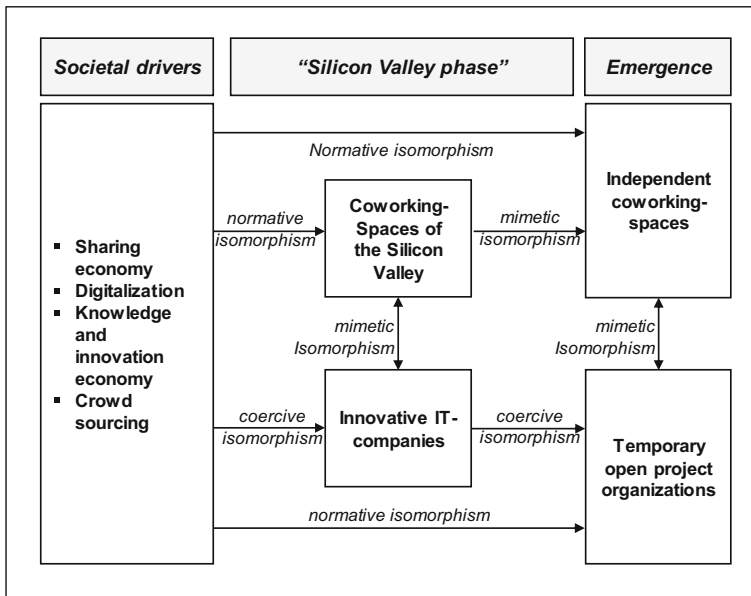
Societal drivers

"Silicon Valley phase"

Emergence

Normative isomorphism

- Sharing economy
- Digitalization
- Knowledge and innovation economy
- Crowd sourcing

normative isomorphism

Coworking-Spaces of the Silicon Valley

mimetic isomorphism

Independent coworking-spaces

mimetic Isomorphism

mimetic Isomorphism

coercive isomorphism

Innovative IT-companies

coercive isomorphism

Temporary open project organizations

normative isomorphism